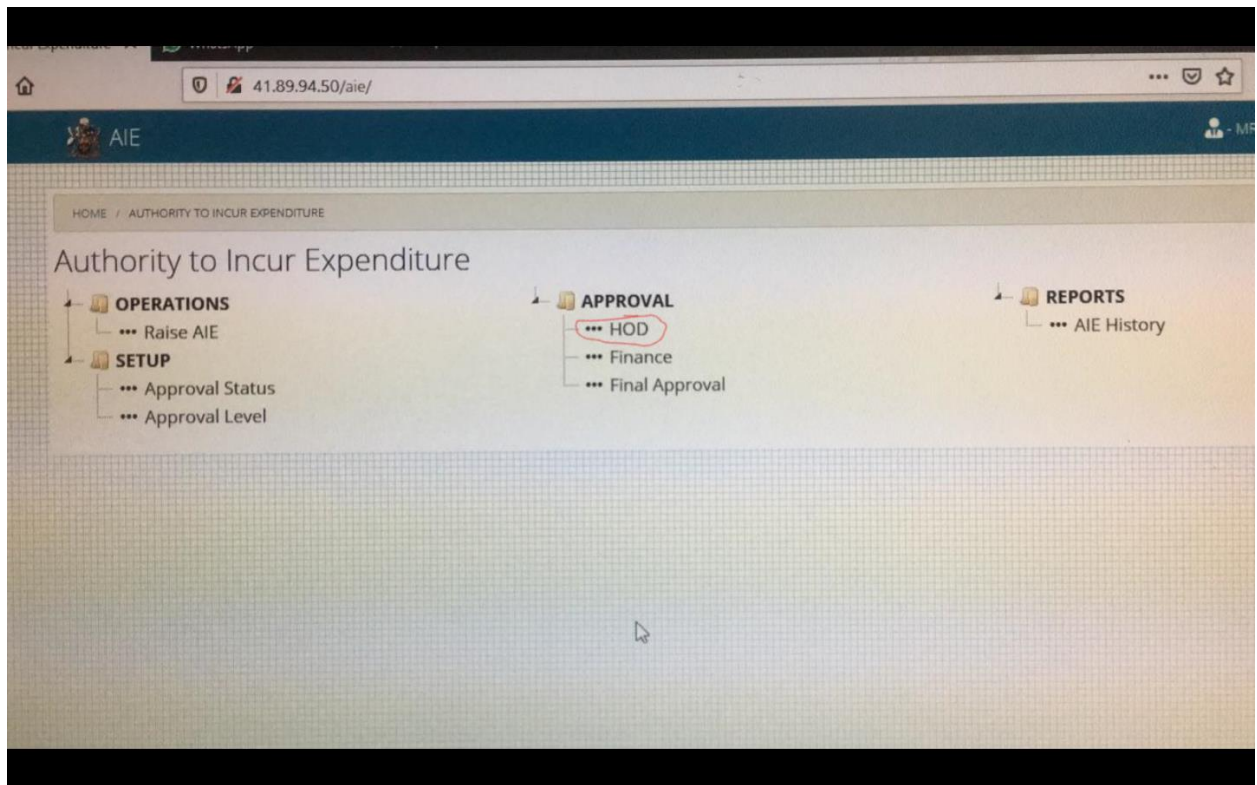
41.89.94.50/aie/

AIE

HOME / AUTHORITY TO INCUR EXPENDITURE

Authority to Incur Expenditure

OPERATIONS
••• Raise AIE
SETUP
••• Approval Status
••• Approval Level

APPROVAL
••• HOD
••• Finance
••• Final Approval

REPORTS
••• AIE History